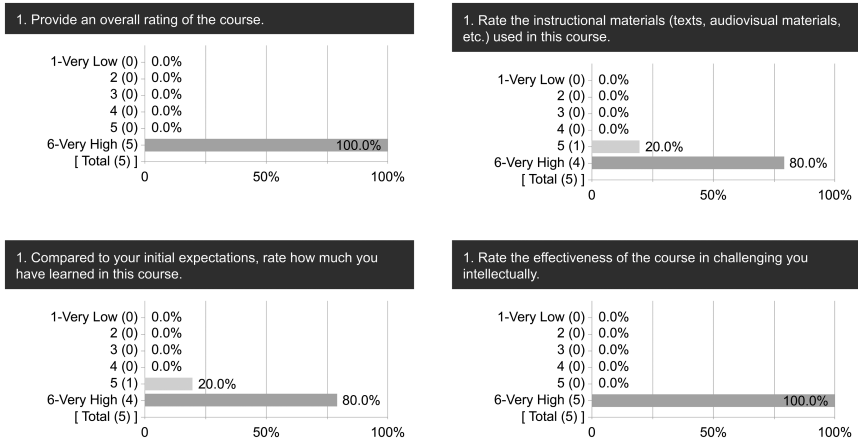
1. Provide an overall rating of the course.

1-Very Low (0) 0.0%
2 (0) 0.0%
3 (0) 0.0%
4 (0) 0.0%
5 (0) 0.0%
6-Very High (5) 100.0%
[ Total (5) ]
0 50% 100%

1. Rate the instructional materials (texts, audiovisual materials, etc.) used in this course.

1-Very Low (0) 0.0%
2 (0) 0.0%
3 (0) 0.0%
4 (0) 0.0%
5 (1) 20.0%
6-Very High (4) 80.0%
[ Total (5) ]
0 50% 100%

1. Compared to your initial expectations, rate how much you have learned in this course.

1-Very Low (0) 0.0%
2 (0) 0.0%
3 (0) 0.0%
4 (0) 0.0%
5 (1) 20.0%
6-Very High (4) 80.0%
[ Total (5) ]
0 50% 100%

1. Rate the effectiveness of the course in challenging you intellectually.

1-Very Low (0) 0.0%
2 (0) 0.0%
3 (0) 0.0%
4 (0) 0.0%
5 (0) 0.0%
6-Very High (5) 100.0%
[ Total (5) ]
0 50% 100%